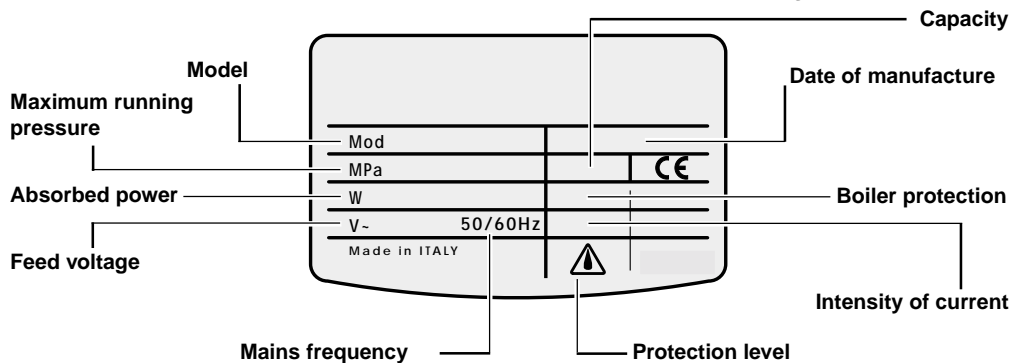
Capacity

Model

Date of manufacture

Maximum running pressure

Mod

MPa

CE

Absorbed power

W

Boiler protection

V~

50/60Hz

Feed voltage

Made in ITALY

Intensity of current

Mains frequency

Protection level